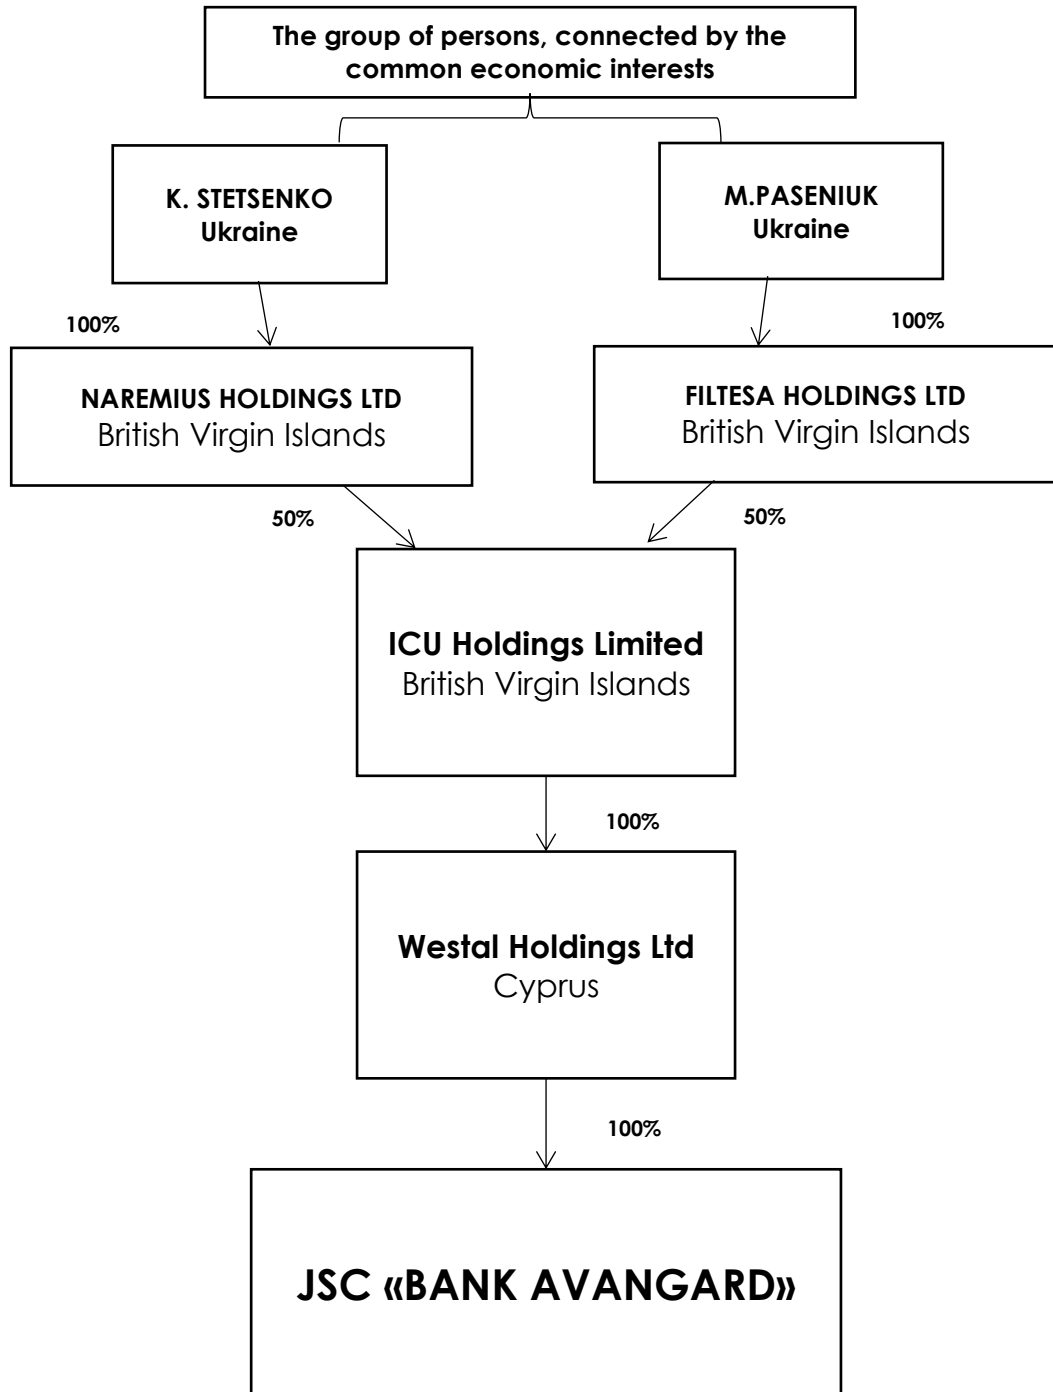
The group of persons, connected by the common economic interests

K. STETSENKO
Ukraine

M.PASENIUK
Ukraine

100%

100%

NAREMIUS HOLDINGS LTD
British Virgin Islands

FILTESA HOLDINGS LTD
British Virgin Islands

50%

50%

ICU Holdings Limited
British Virgin Islands

100%

Westal Holdings Ltd
Cyprus

100%

JSC «BANK AVANGARD»